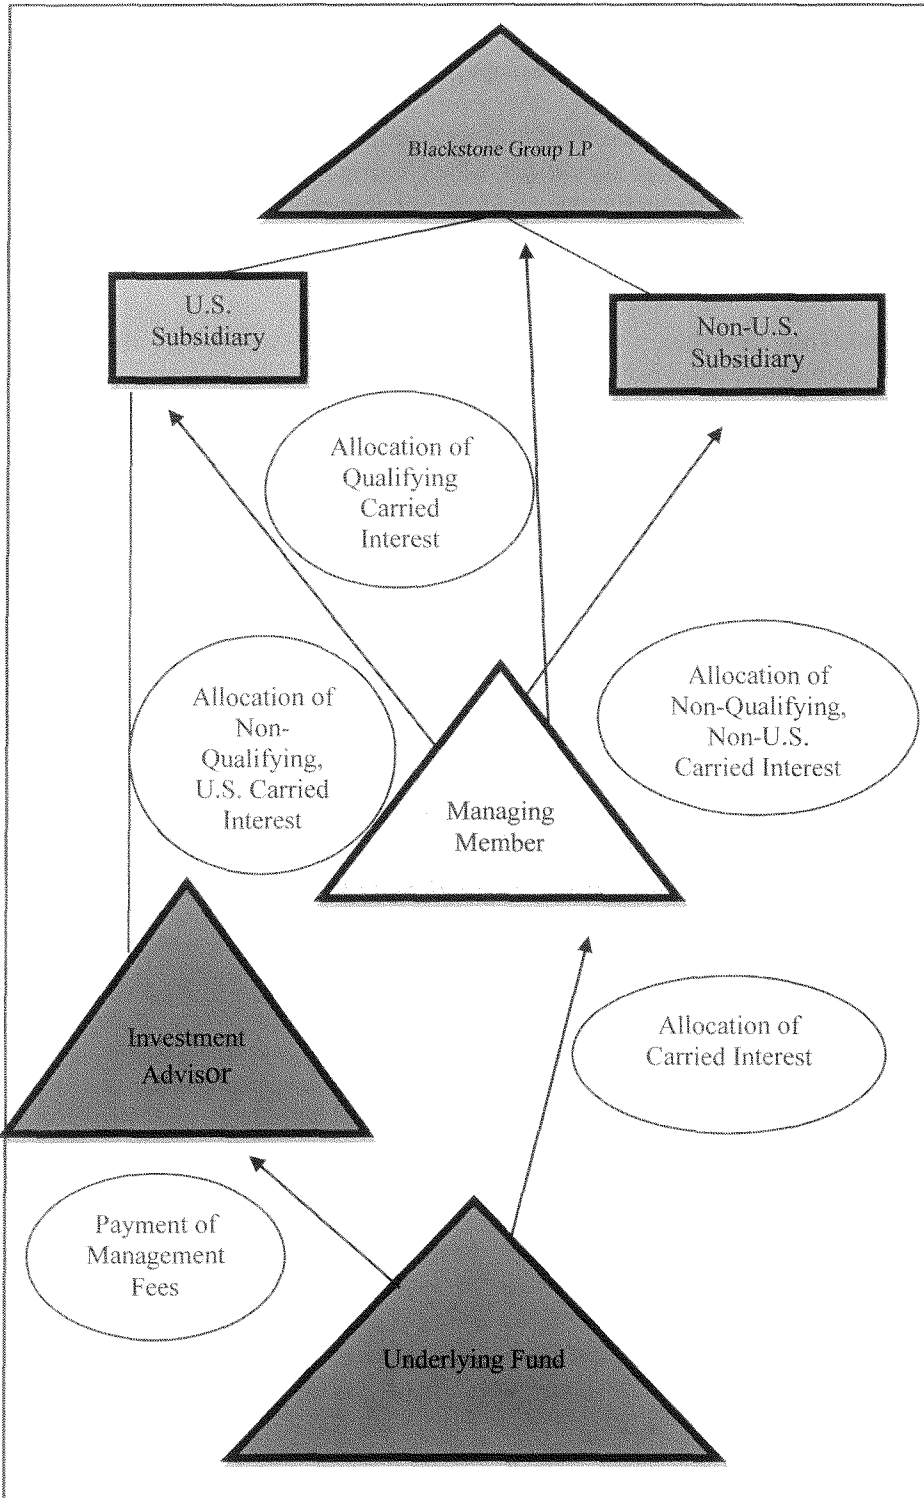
Blackstone Group LP

U.S. Subsidiary

Non-U.S. Subsidiary

Allocation of Qualifying Carried Interest

Allocation of Non-Qualifying, U.S. Carried Interest

Managing Member

Allocation of Non-Qualifying, Non-U.S. Carried Interest

Investment Advisor

Allocation of Carried Interest

Payment of Management Fees

Underlying Fund